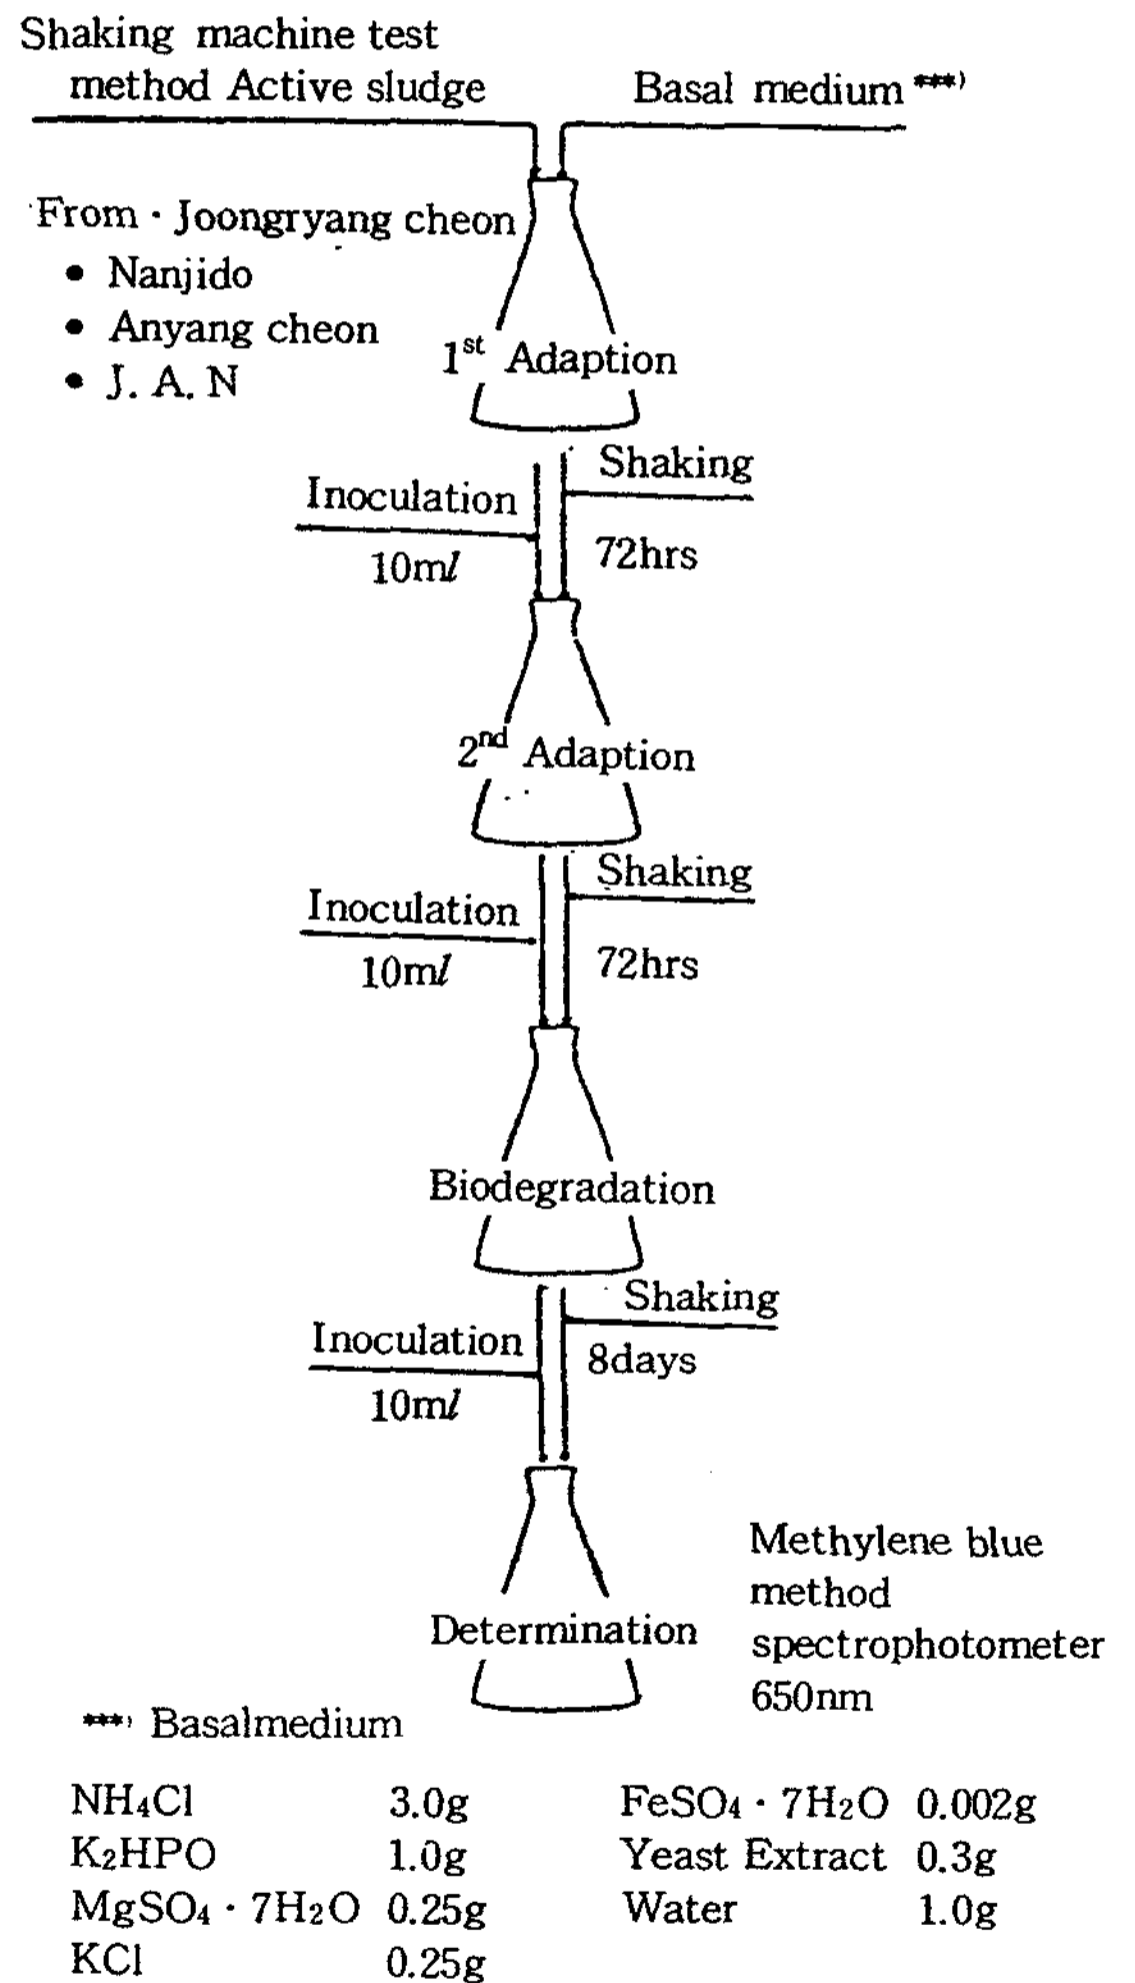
Shaking machine test method Active sludge

Basal medium ***)

From · Joongryang cheon
• Nanjido
• Anyang cheon
• J. A. N

1$^{st}$ Adaption

Shaking

Inoculation

10m$l$

72hrs

2$^{nd}$ Adaption

Shaking

Inoculation

10m$l$

72hrs

Biodegradation

Shaking

Inoculation

8days

10m$l$

Determination

Methylene blue method spectrophotometer 650nm

***) Basalmedium

| | | | |
|---|---|---|---|
| $NH_4Cl$ | 3.0g | $FeSO_4 \cdot 7H_2O$ | 0.002g |
| $K_2HPO$ | 1.0g | Yeast Extract | 0.3g |
| $MgSO_4 \cdot 7H_2O$ | 0.25g | Water | 1.0g |
| KCl | 0.25g | | |